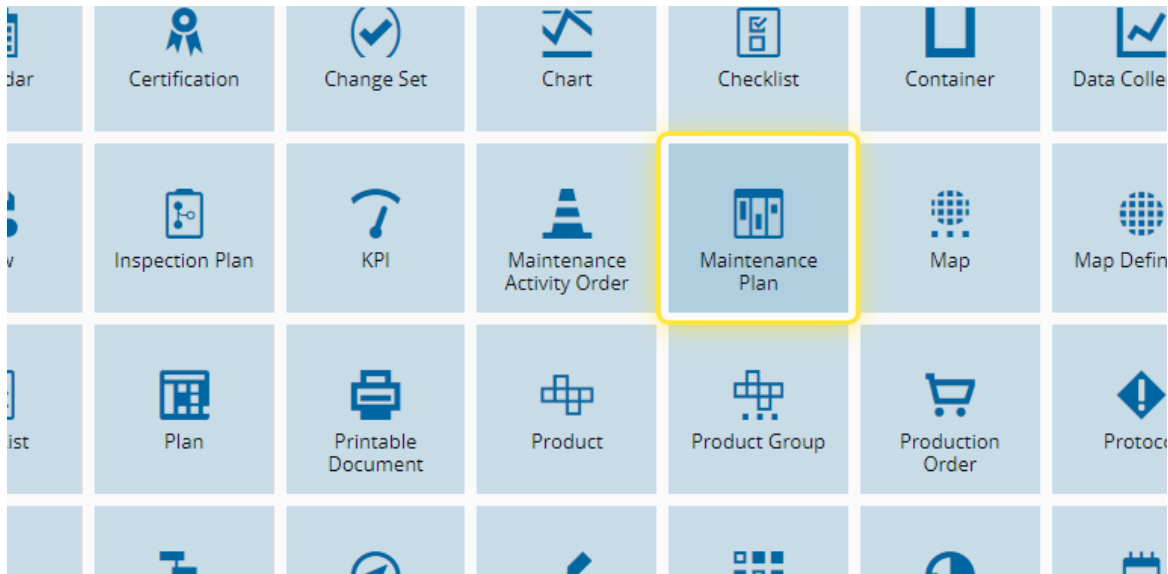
dar

Certification

Change Set

Chart

Checklist

Container

Data Colle

w

Inspection Plan

KPI

Maintenance Activity Order

Maintenance Plan

Map

Map Defin

ist

Plan

Printable Document

Product

Product Group

Production Order

Protoco